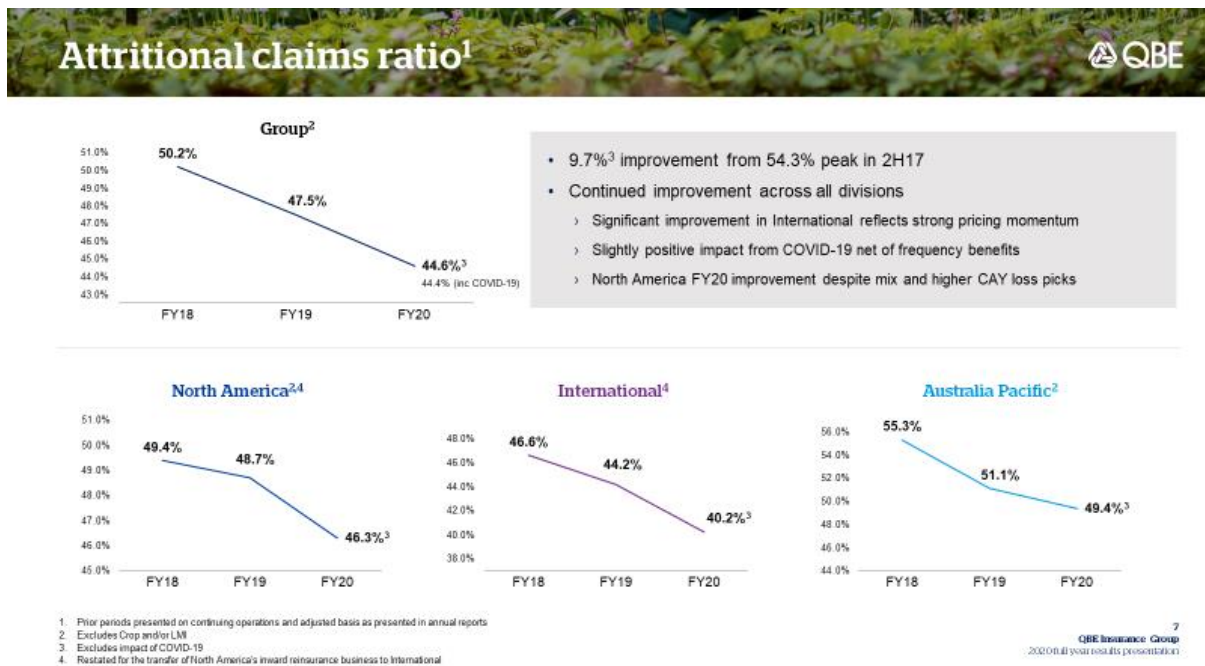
Attritional claims ratio$^1$

QBE

Group$^2$

51.0%
50.0%
49.0%
48.0%
47.0%
46.0%
45.0%
44.0%
43.0%

50.2%

47.5%

44.6%$^3$

44.4% (inc COVID-19)

FY18 FY19 FY20

• 9.7%$^3$ improvement from 54.3% peak in 2H17

• Continued improvement across all divisions

› Significant improvement in International reflects strong pricing momentum

› Slightly positive impact from COVID-19 net of frequency benefits

› North America FY20 improvement despite mix and higher CAY loss picks

North America$^{2,4}$

51.0%
50.0%
49.0%
48.0%
47.0%
46.0%
45.0%

49.4%

48.7%

46.3%$^3$

FY18 FY19 FY20

International$^4$

48.0%
46.0%
44.0%
42.0%
40.0%
38.0%

46.6%

44.2%

40.2%$^3$

FY18 FY19 FY20

Australia Pacific$^2$

56.0%
54.0%
52.0%
50.0%
48.0%
46.0%
44.0%

55.3%

51.1%

49.4%$^3$

FY18 FY19 FY20

1. Prior periods presented on continuing operations and adjusted basis as presented in annual reports
2. Excludes Crop and/or LMI
3. Excludes impact of COVID-19
4. Restated for the transfer of North America's inward reinsurance business to International

7
QBE Insurance Group
2020 full year results presentation